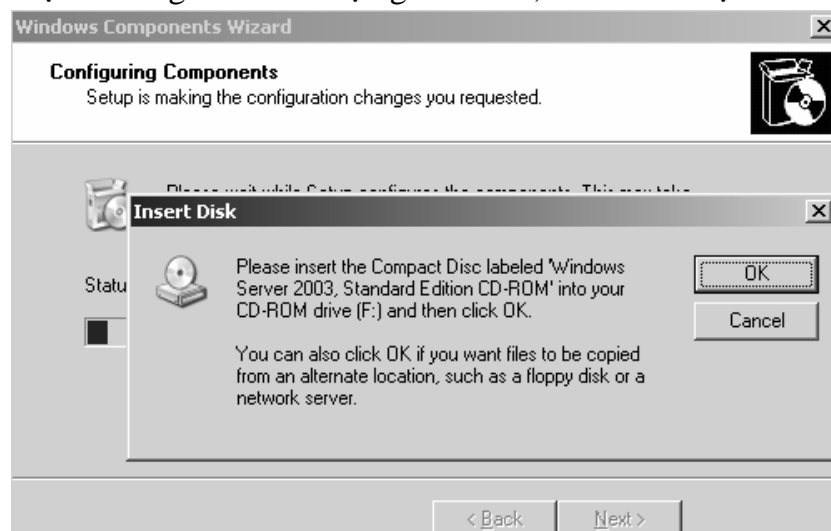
Windows Components Wizard

Configuring Components
Setup is making the configuration changes you requested.

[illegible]

Statu

Insert Disk

Please insert the Compact Disc labeled 'Windows Server 2003, Standard Edition CD-ROM' into your CD-ROM drive (F:) and then click OK.

You can also click OK if you want files to be copied from an alternate location, such as a floppy disk or a network server.

OK

Cancel

< Back

Next >